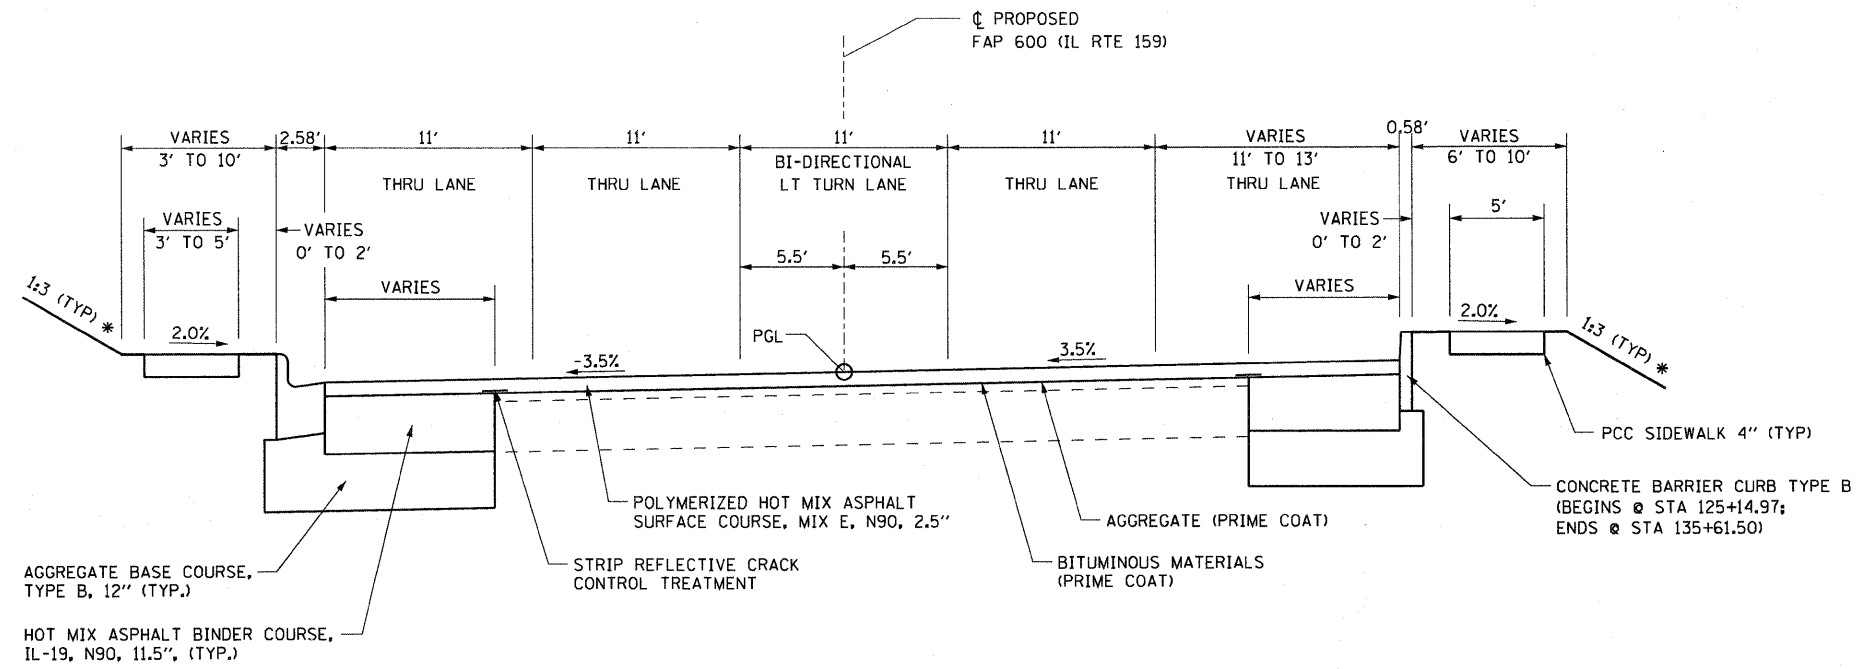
℄ PROPOSED
FAP 600 (IL RTE 159)

VARIES
3' TO 10'

2.58'

11'
THRU LANE

11'
THRU LANE

11'
BI-DIRECTIONAL
LT TURN LANE

11'
THRU LANE

VARIES
11' TO 13'
THRU LANE

0.58'

VARIES
6' TO 10'

VARIES
3' TO 5'

VARIES
0' TO 2'

5.5'

5.5'

VARIES
0' TO 2'

5'

VARIES

VARIES

1:3 (TYP) *

2.0%

PGL

-3.5%

3.5%

2.0%

1:3 (TYP) *

PCC SIDEWALK 4" (TYP)

CONCRETE BARRIER CURB TYPE B
(BEGINS @ STA 125+14.97;
ENDS @ STA 135+61.50)

POLYMERIZED HOT MIX ASPHALT
SURFACE COURSE, MIX E, N90, 2.5"

AGGREGATE (PRIME COAT)

STRIP REFLECTIVE CRACK
CONTROL TREATMENT

BITUMINOUS MATERIALS
(PRIME COAT)

AGGREGATE BASE COURSE,
TYPE B, 12" (TYP.)

HOT MIX ASPHALT BINDER COURSE,
IL-19, N90, 11.5", (TYP.)